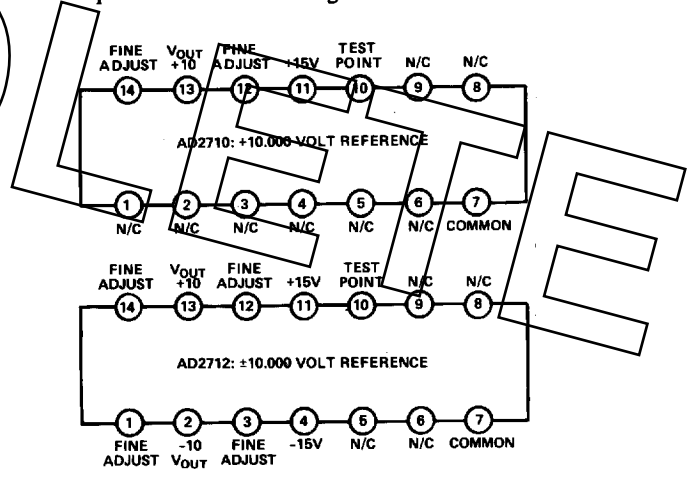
FINE ADJUST
$V_{OUT}$ +10
FINE ADJUST
+15V
TEST POINT
N/C
N/C

14 13 12 11 10 9 8

AD2710: +10.000 VOLT REFERENCE

1 2 3 4 5 6 7

N/C
N/C
N/C
N/C
N/C
N/C
COMMON

FINE ADJUST
$V_{OUT}$ +10
FINE ADJUST
+15V
TEST POINT
N/C
N/C

14 13 12 11 10 9 8

AD2712: ±10.000 VOLT REFERENCE

1 2 3 4 5 6 7

FINE ADJUST
-10 $V_{OUT}$
FINE ADJUST
-15V
N/C
N/C
COMMON